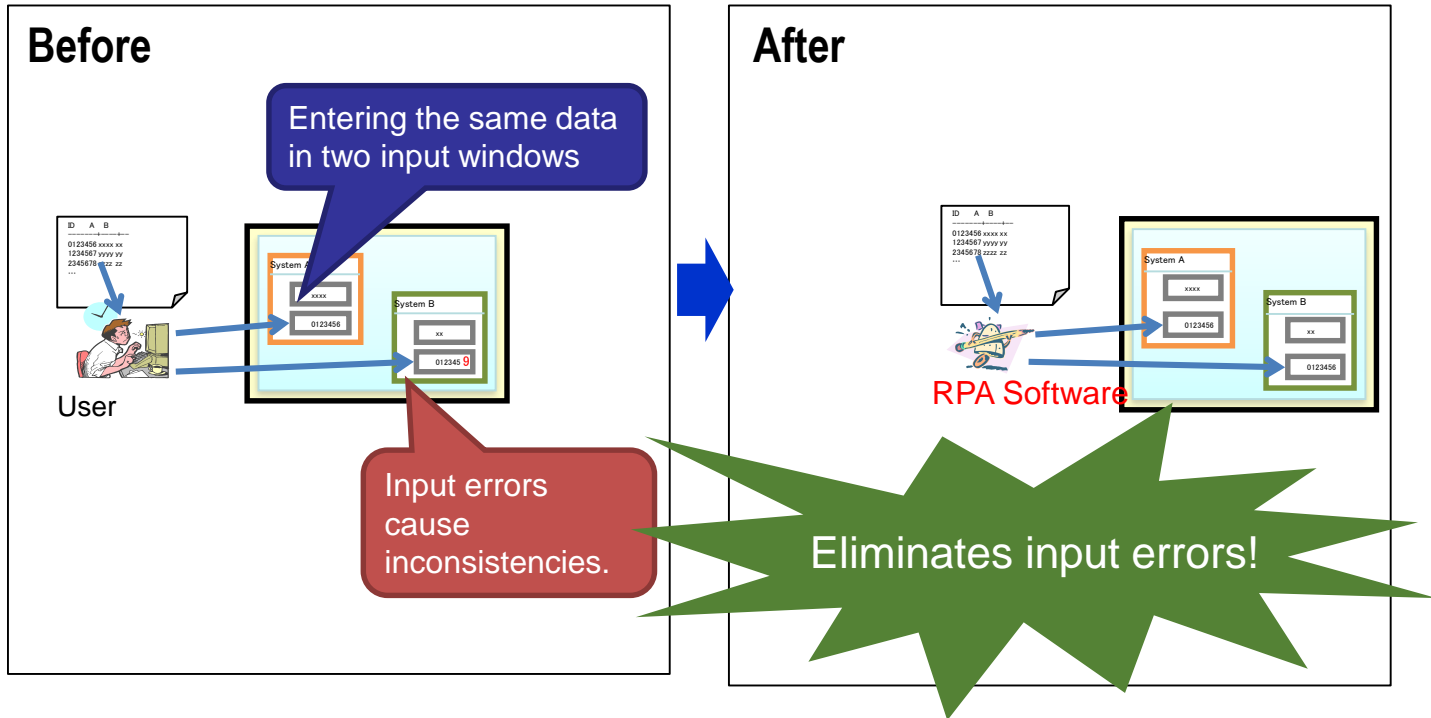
Before

Entering the same data in two input windows

| ID | A | B |
|---|---|---|
| 0123456 | xxxx | xx |
| 1234567 | yyyy | yy |
| 2345678 | zzzz | zz |
| ... | | |

System A

xxxx

0123456

System B

xx

0123459

User

Input errors cause inconsistencies.

After

| ID | A | B |
|---|---|---|
| 0123456 | xxxx | xx |
| 1234567 | yyyy | yy |
| 2345678 | zzzz | zz |
| ... | | |

System A

xxxx

0123456

System B

xx

0123456

RPA Software

Eliminates input errors!